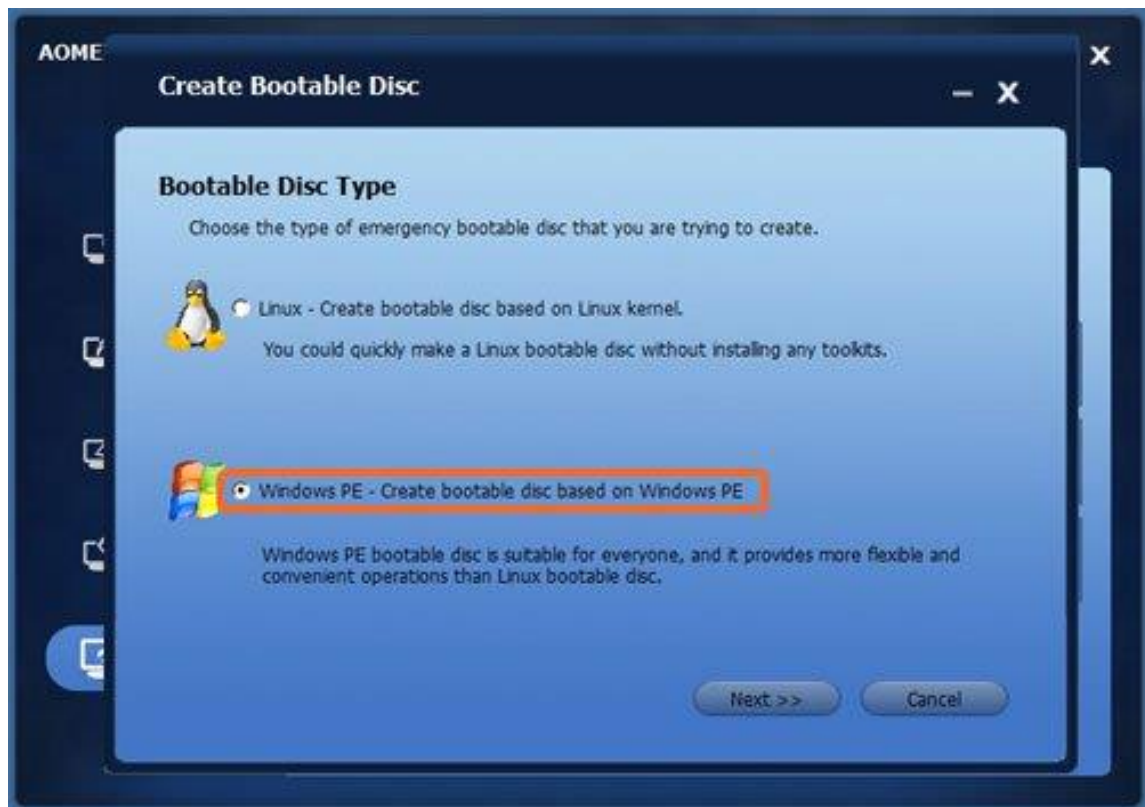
AOME

Create Bootable Disc

– X

Bootable Disc Type

Choose the type of emergency bootable disc that you are trying to create.

Linux - Create bootable disc based on Linux kernel.

You could quickly make a Linux bootable disc without installing any toolkits.

Windows PE - Create bootable disc based on Windows PE

Windows PE bootable disc is suitable for everyone, and it provides more flexible and convenient operations than Linux bootable disc.

Next >>

Cancel